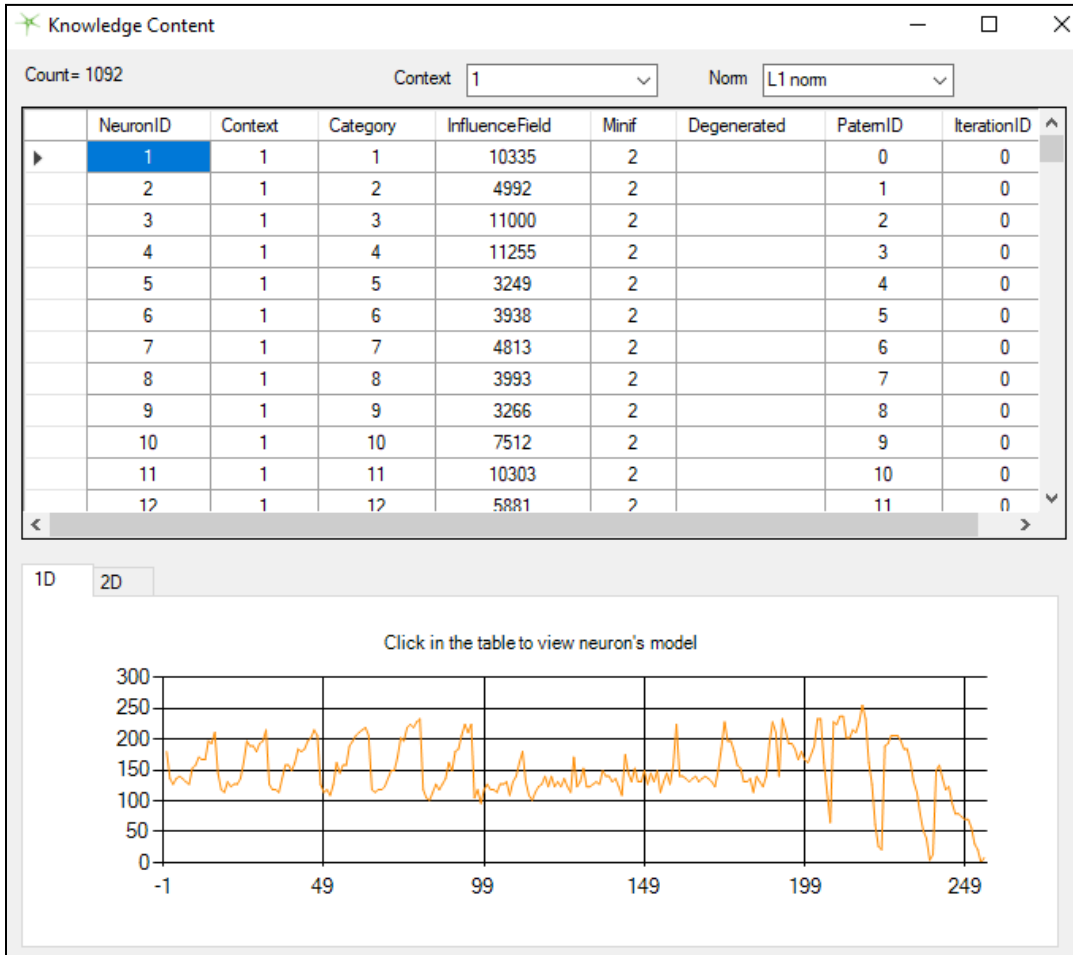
Knowledge Content

Count= 1092

Context 1

Norm L1 norm

| | NeuronID | Context | Category | InfluenceField | Minif | Degenerated | PatemID | IterationID |
|---|---|---|---|---|---|---|---|---|
| ▶ | 1 | 1 | 1 | 10335 | 2 | | 0 | 0 |
| | 2 | 1 | 2 | 4992 | 2 | | 1 | 0 |
| | 3 | 1 | 3 | 11000 | 2 | | 2 | 0 |
| | 4 | 1 | 4 | 11255 | 2 | | 3 | 0 |
| | 5 | 1 | 5 | 3249 | 2 | | 4 | 0 |
| | 6 | 1 | 6 | 3938 | 2 | | 5 | 0 |
| | 7 | 1 | 7 | 4813 | 2 | | 6 | 0 |
| | 8 | 1 | 8 | 3993 | 2 | | 7 | 0 |
| | 9 | 1 | 9 | 3266 | 2 | | 8 | 0 |
| | 10 | 1 | 10 | 7512 | 2 | | 9 | 0 |
| | 11 | 1 | 11 | 10303 | 2 | | 10 | 0 |
| | 12 | 1 | 12 | 5881 | 2 | | 11 | 0 |

1D 2D

Click in the table to view neuron's model

300
250
200
150
100
50
0
-1 49 99 149 199 249